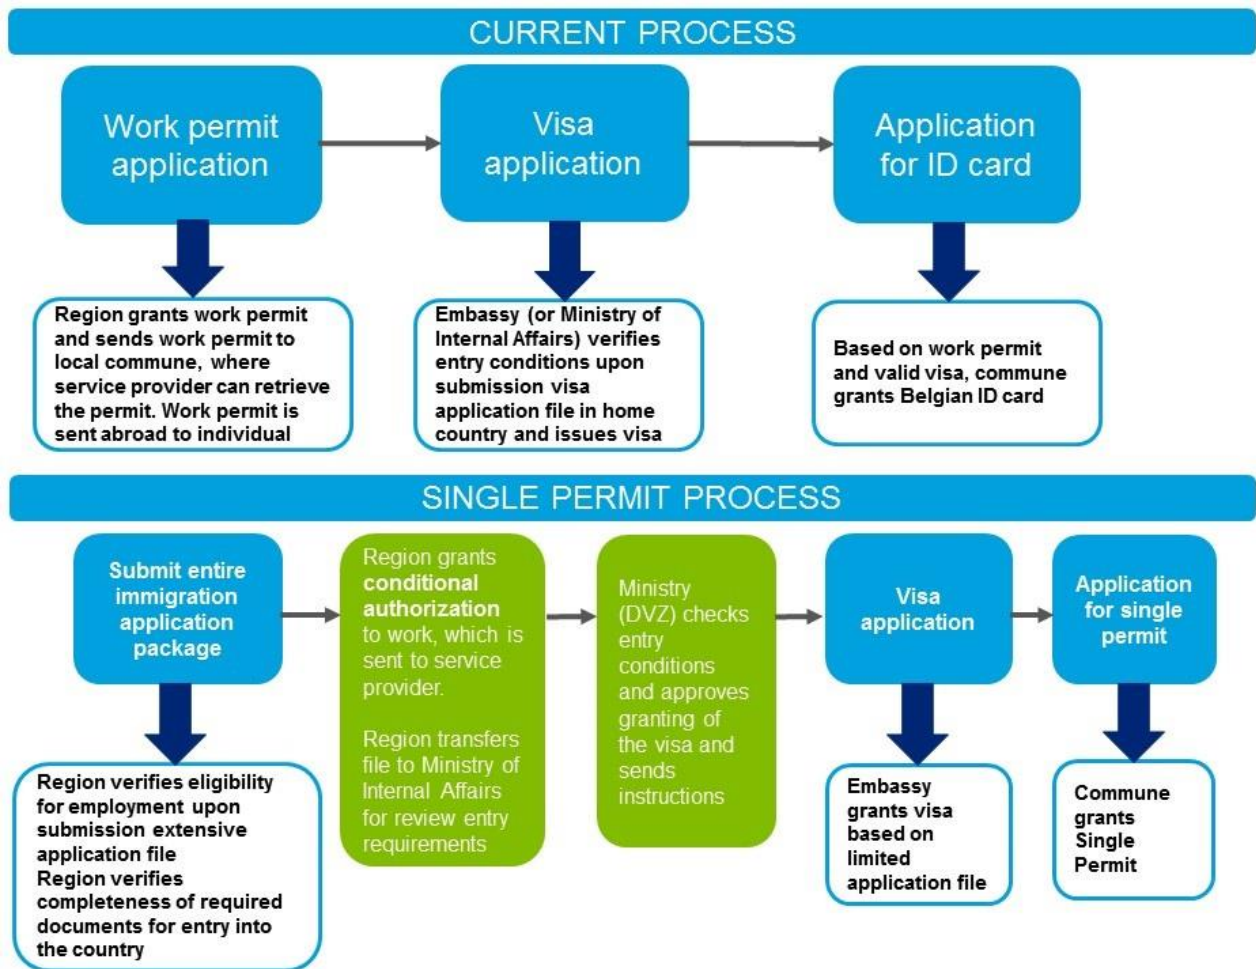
CURRENT PROCESS

Work permit application

Visa application

Application for ID card

Region grants work permit and sends work permit to local commune, where service provider can retrieve the permit. Work permit is sent abroad to individual

Embassy (or Ministry of Internal Affairs) verifies entry conditions upon submission visa application file in home country and issues visa

Based on work permit and valid visa, commune grants Belgian ID card

SINGLE PERMIT PROCESS

Submit entire immigration application package

Region grants **conditional authorization** to work, which is sent to service provider.

Region transfers file to Ministry of Internal Affairs for review entry requirements

Ministry (DVZ) checks entry conditions and approves granting of the visa and sends instructions

Visa application

Application for single permit

Region verifies eligibility for employment upon submission extensive application file
Region verifies completeness of required documents for entry into the country

Embassy grants visa based on limited application file

Commune grants Single Permit